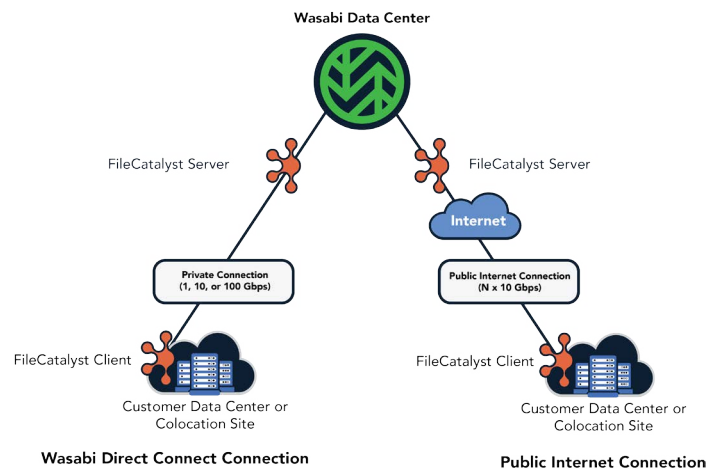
Wasabi Data Center

FileCatalyst Server

FileCatalyst Server

Internet

Private Connection
(1, 10, or 100 Gbps)

Public Internet Connection
(N x 10 Gbps)

FileCatalyst Client

FileCatalyst Client

Customer Data Center or Colocation Site

Customer Data Center or Colocation Site

Wasabi Direct Connect Connection

Public Internet Connection